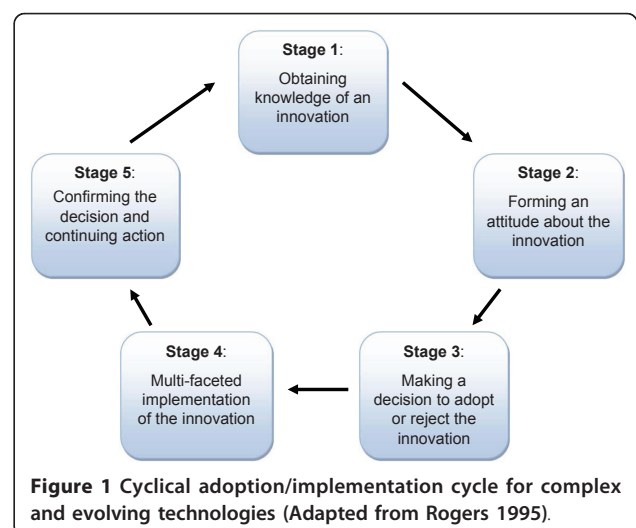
Stage 1:
Obtaining knowledge of an innovation

Stage 2:
Forming an attitude about the innovation

Stage 3:
Making a decision to adopt or reject the innovation

Stage 4:
Multi-faceted implementation of the innovation

Stage 5:
Confirming the decision and continuing action

Figure 1 Cyclical adoption/implementation cycle for complex and evolving technologies (Adapted from Rogers 1995).